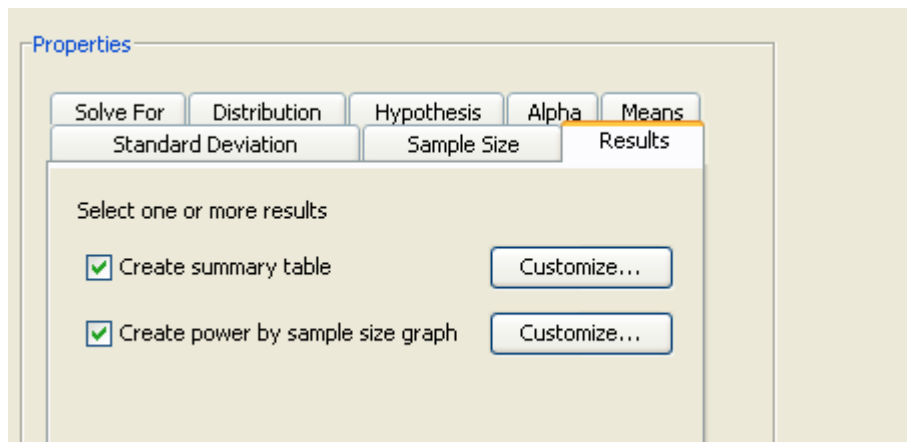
Properties

Solve For
Distribution
Hypothesis
Alpha
Means
Standard Deviation
Sample Size
Results

Select one or more results

Create summary table
Customize...

Create power by sample size graph
Customize...